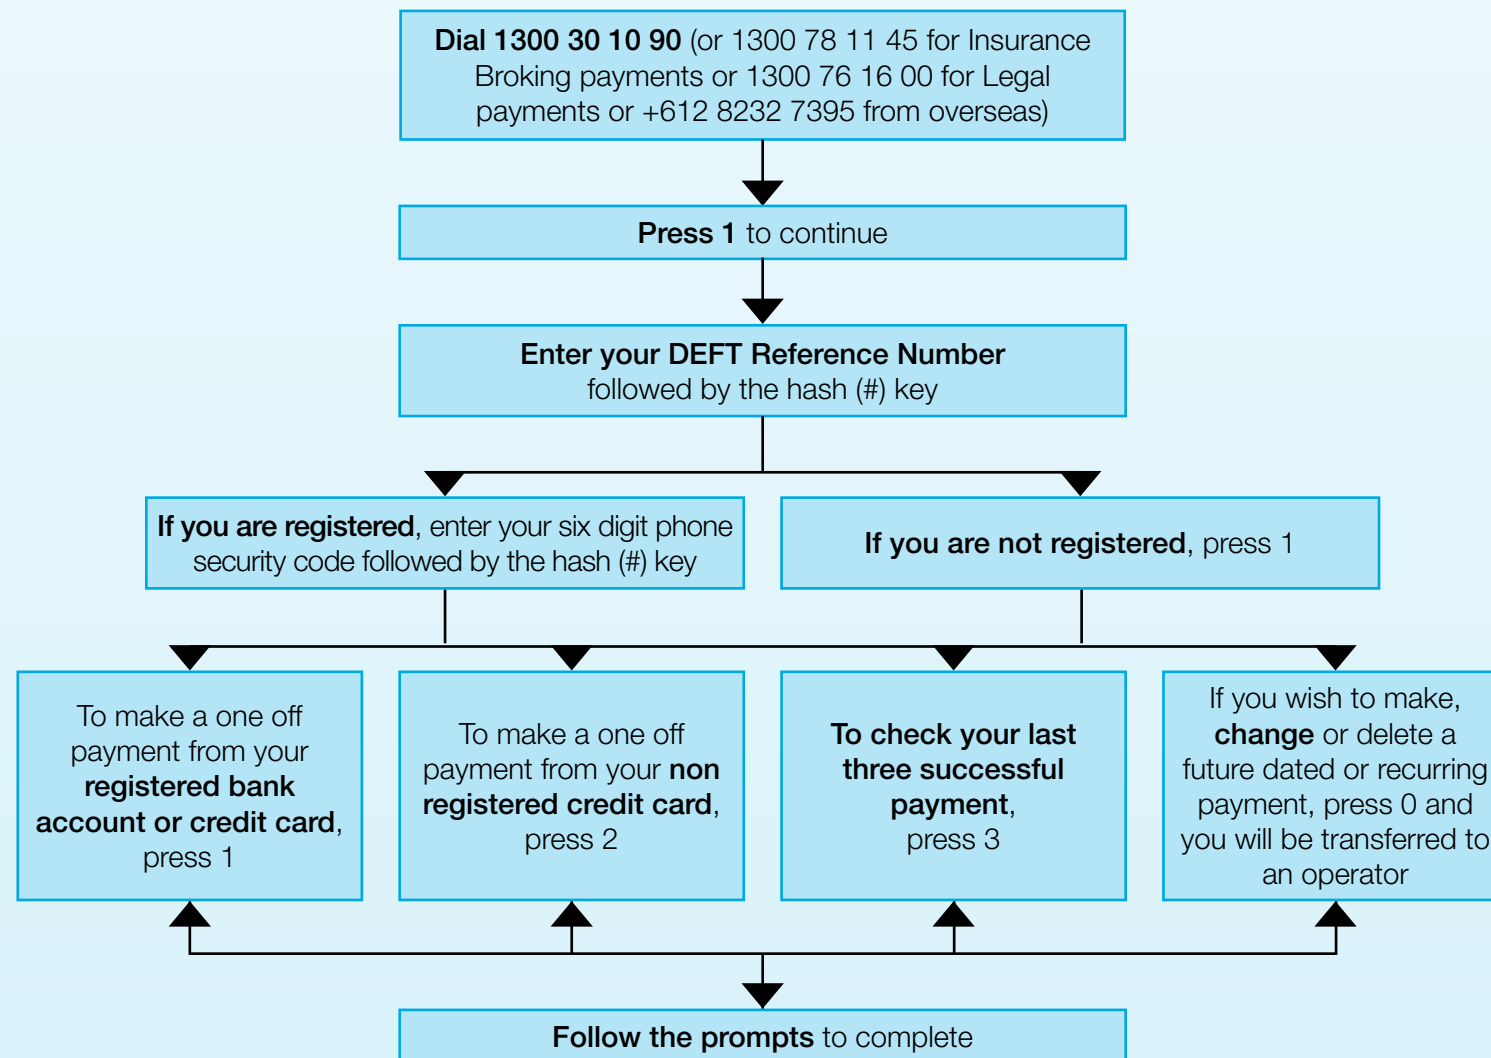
Dial 1300 30 10 90 (or 1300 78 11 45 for Insurance Broking payments or 1300 76 16 00 for Legal payments or +612 8232 7395 from overseas)

Press 1 to continue

Enter your DEFT Reference Number followed by the hash (#) key

If you are registered, enter your six digit phone security code followed by the hash (#) key

If you are not registered, press 1

To make a one off payment from your registered bank account or credit card, press 1

To make a one off payment from your non registered credit card, press 2

To check your last three successful payment, press 3

If you wish to make, change or delete a future dated or recurring payment, press 0 and you will be transferred to an operator

Follow the prompts to complete